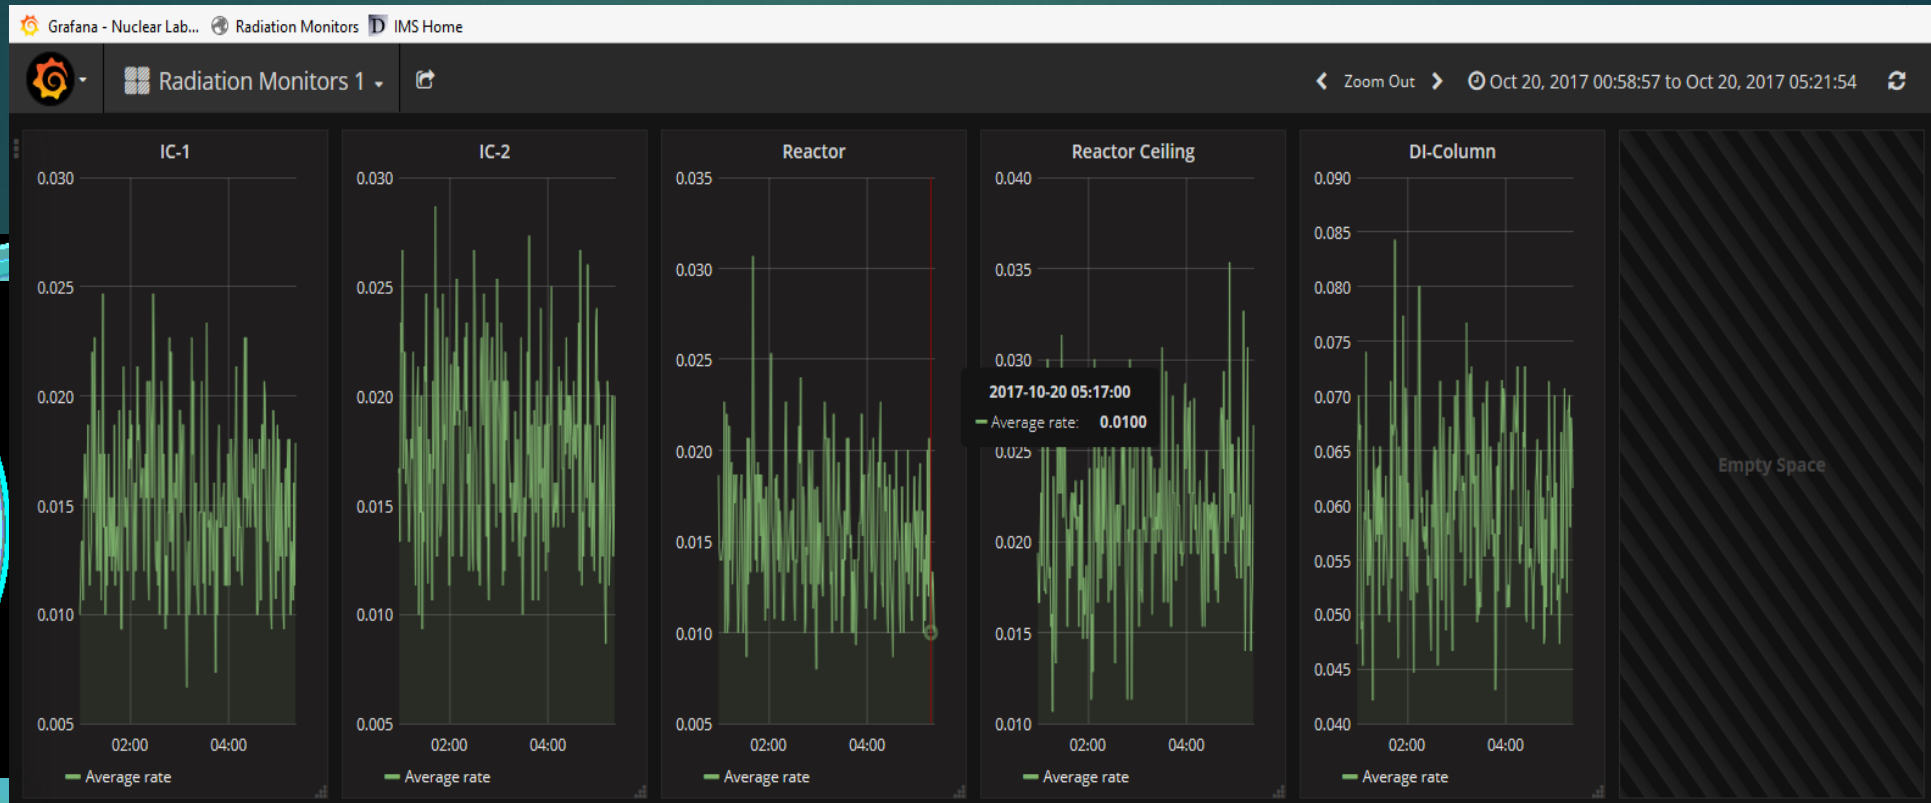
Grafana - Nuclear Lab... Radiation Monitors IMS Home

Radiation Monitors 1

Zoom Out

Oct 20, 2017 00:58:57 to Oct 20, 2017 05:21:54

IC-1

0.030
0.025
0.020
0.015
0.010
0.005

02:00 04:00

Average rate

IC-2

0.030
0.025
0.020
0.015
0.010
0.005

02:00 04:00

Average rate

Reactor

0.035
0.030
0.025
0.020
0.015
0.010
0.005

02:00 04:00

Average rate

Reactor Ceiling

0.040
0.035
0.030
0.025
0.020
0.015
0.010

02:00 04:00

Average rate

2017-10-20 05:17:00
Average rate: 0.0100

DI-Column

0.090
0.085
0.080
0.075
0.070
0.065
0.060
0.055
0.050
0.045
0.040

02:00 04:00

Average rate

Empty Space